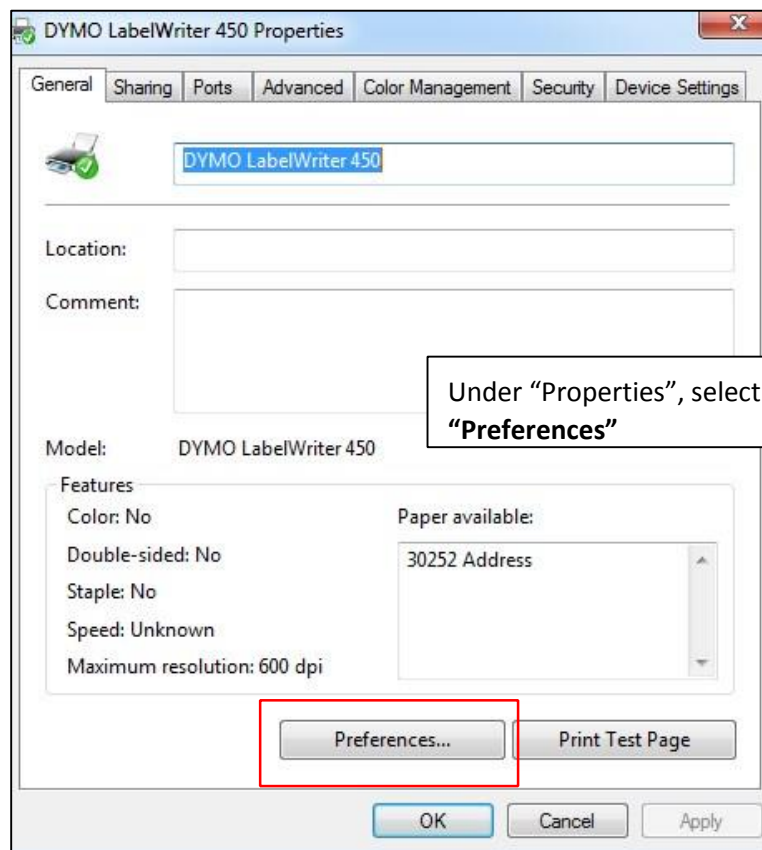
DYMO LabelWriter 450 Properties

General | Sharing | Ports | Advanced | Color Management | Security | Device Settings

DYMO LabelWriter 450

Location:

Comment:

Under “Properties”, select **“Preferences”**

Model: DYMO LabelWriter 450

Features

Color: No

Double-sided: No

Staple: No

Speed: Unknown

Maximum resolution: 600 dpi

Paper available:

30252 Address

Preferences...

Print Test Page

OK

Cancel

Apply